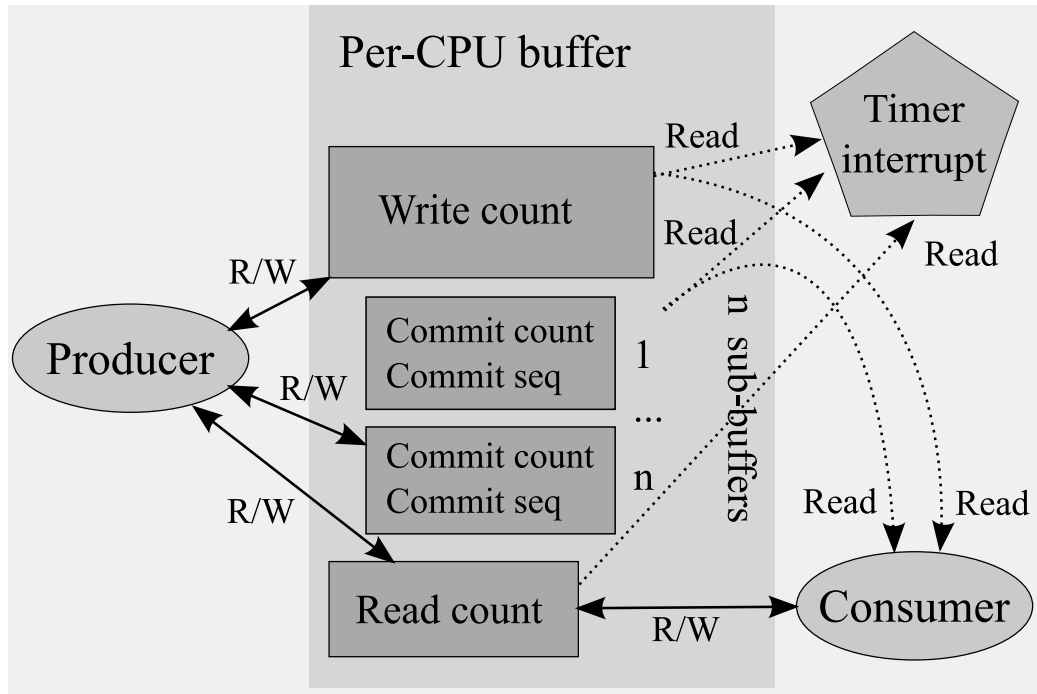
Per-CPU buffer

Timer interrupt

Read

Write count

Read

Read

R/W

Commit count
Commit seq

1

Producer

R/W

...

n sub-buffers

Commit count
Commit seq

n

R/W

Read

Read

Read count

Consumer

R/W